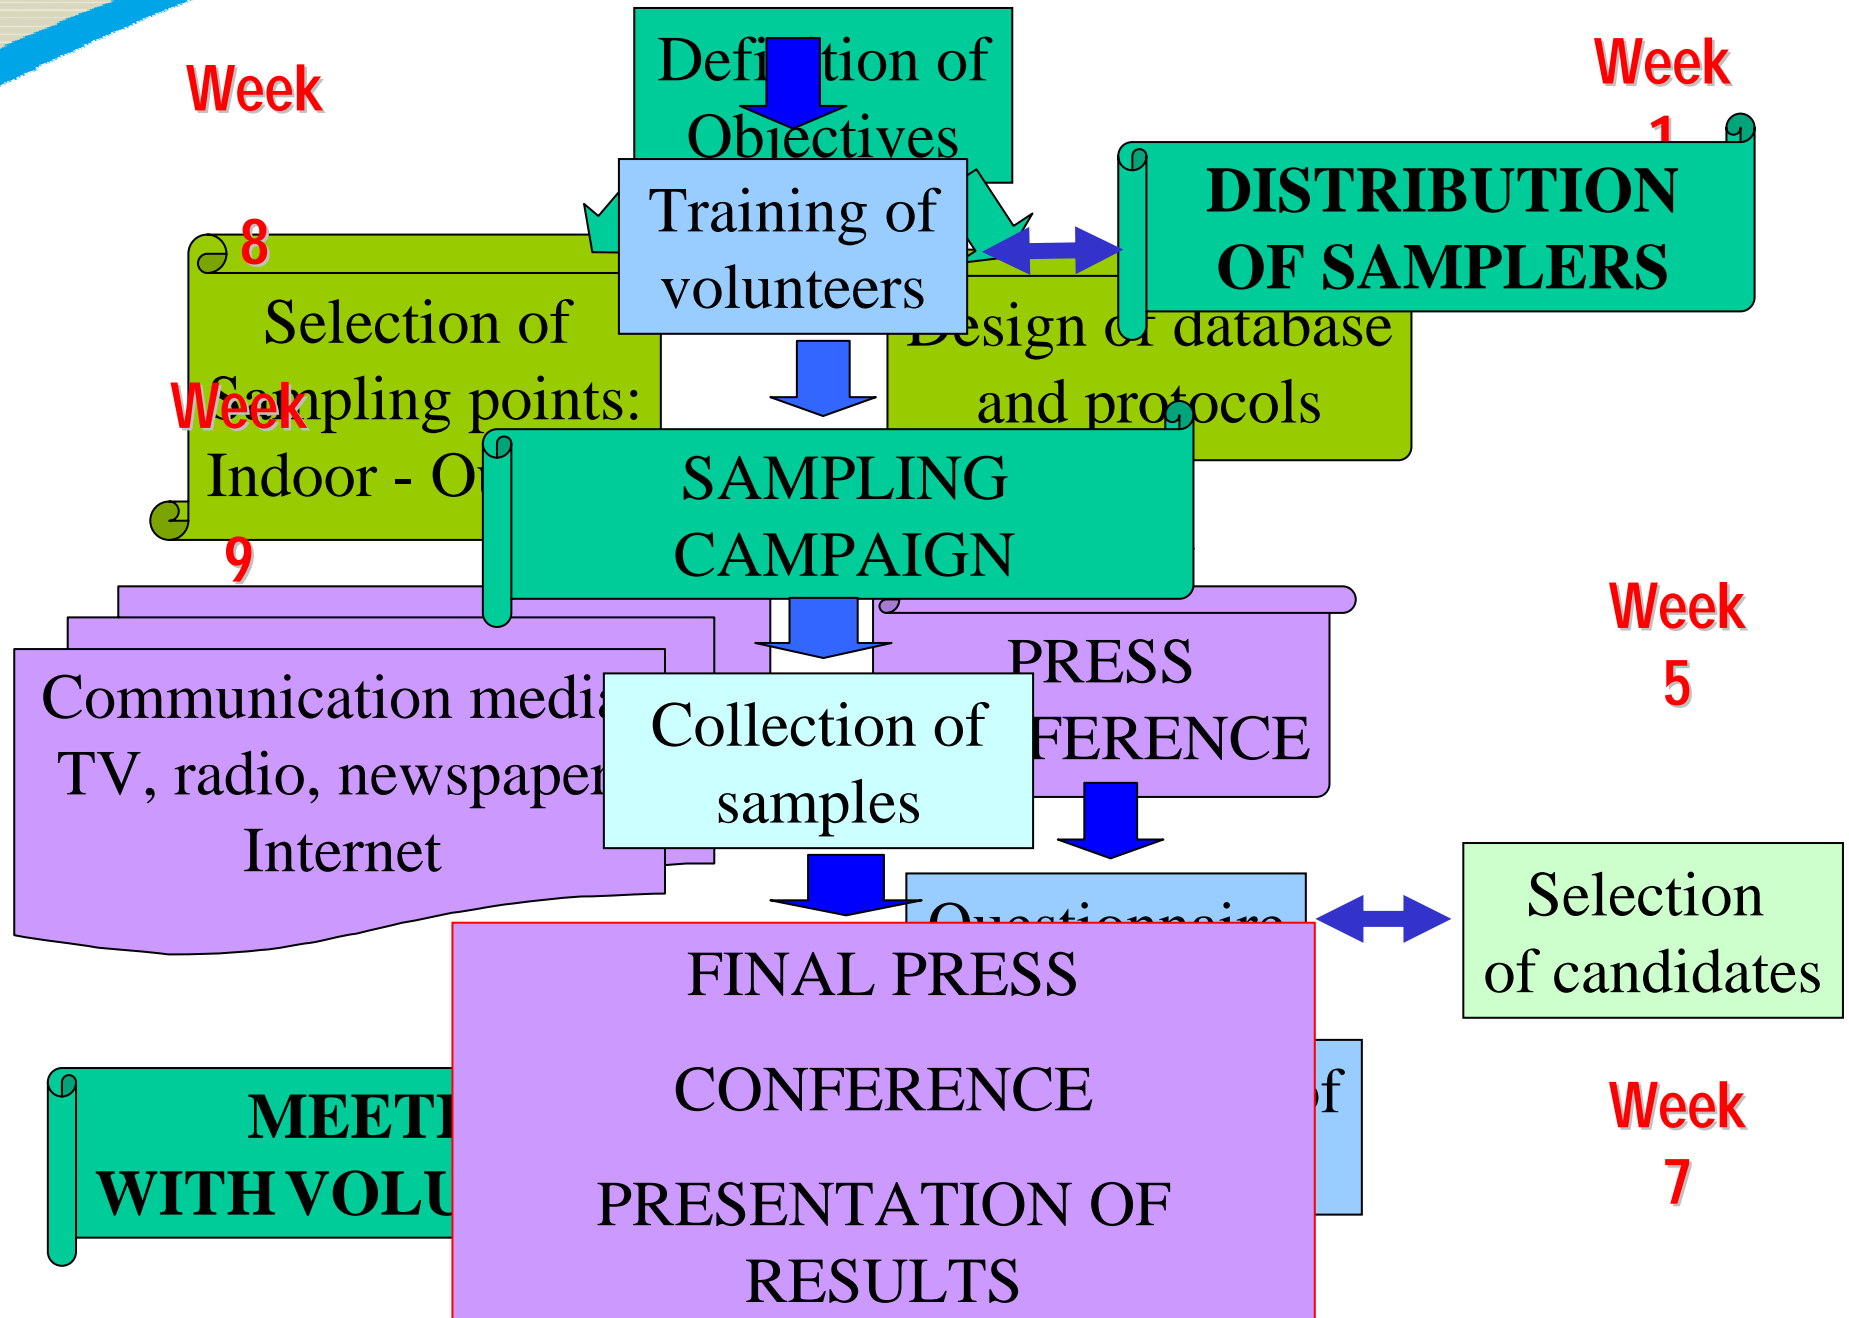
Week

Defi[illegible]tion of Objectives

Week 1

Training of volunteers

DISTRIBUTION OF SAMPLERS

8

Selection of Sampling points: Indoor - O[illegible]

Week

Design of database and protocols

SAMPLING CAMPAIGN

9

Week 5

PRESS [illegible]FERENCE

Communication medi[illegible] TV, radio, newspaper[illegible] Internet

Collection of samples

Questionnaire

Selection of candidates

FINAL PRESS

CONFERENCE

PRESENTATION OF RESULTS

MEETI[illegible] WITH VOLU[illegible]

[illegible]f

Week 7